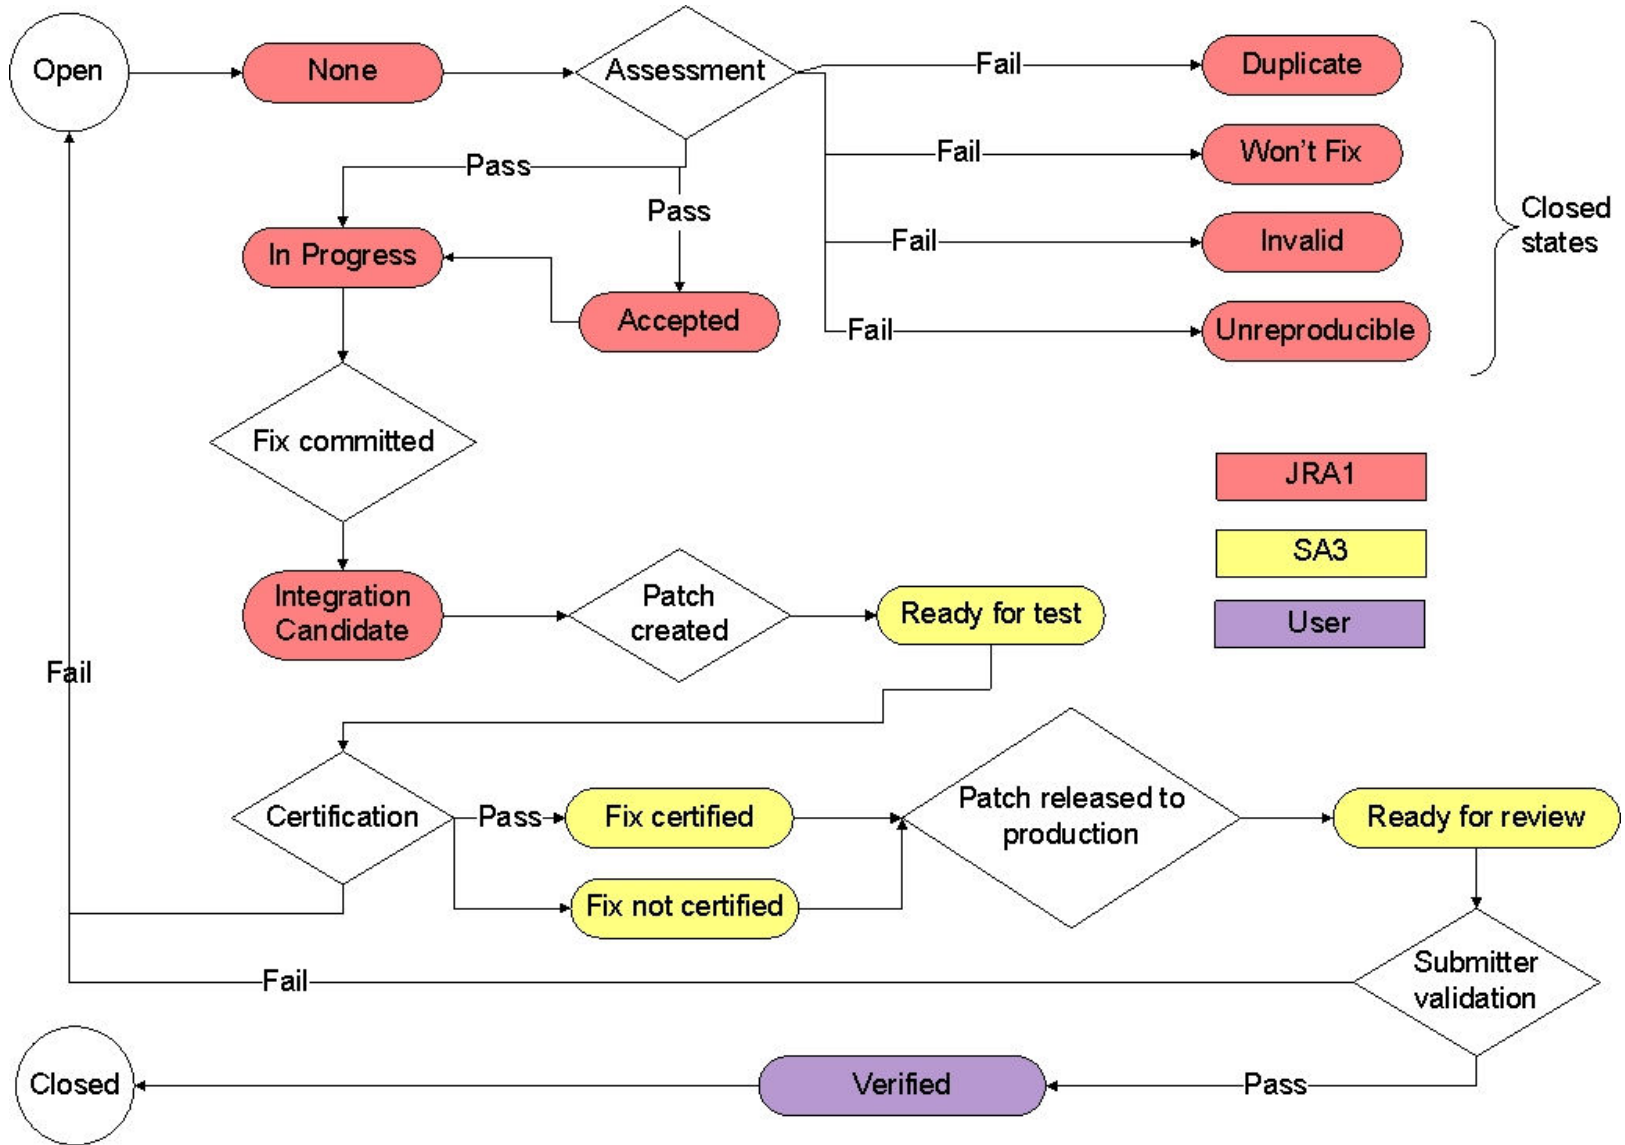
Open

None

Assessment

Fail

Duplicate

Fail

Won't Fix

Fail

Invalid

Fail

Unreproducible

Closed states

Pass

Pass

In Progress

Accepted

Fix committed

JRA1

SA3

User

Integration Candidate

Patch created

Ready for test

Fail

Certification

Pass

Fix certified

Patch released to production

Ready for review

Fix not certified

Fail

Submitter validation

Closed

Verified

Pass